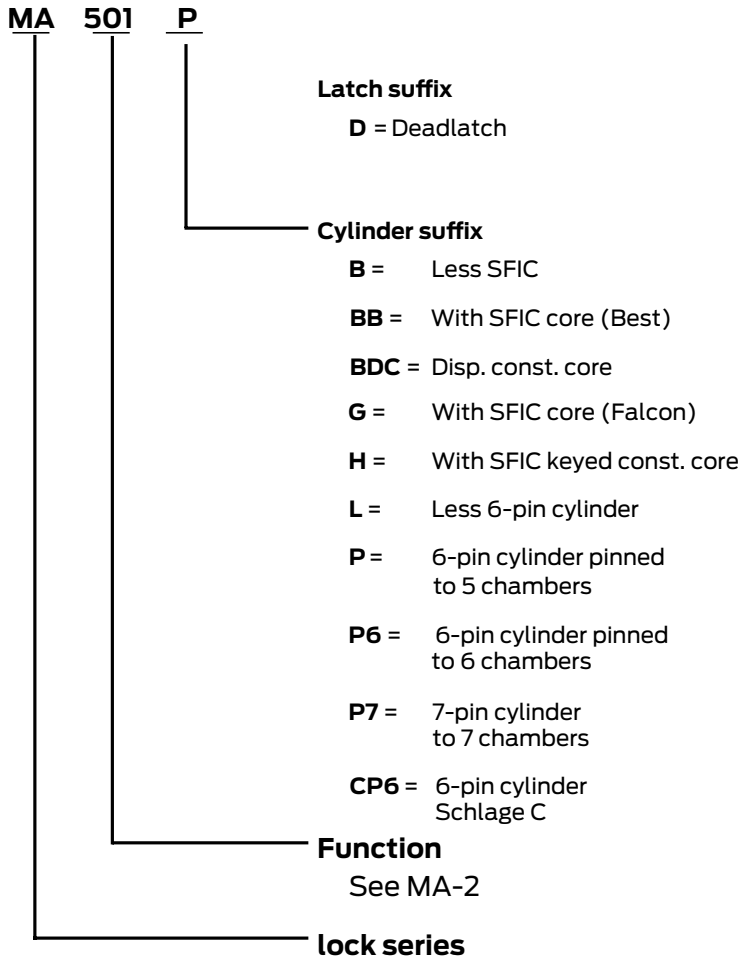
MA 501 P

Latch suffix
D = Deadlatch

Cylinder suffix
B = Less SFIC
BB = With SFIC core (Best)
BDC = Disp. const. core
G = With SFIC core (Falcon)
H = With SFIC keyed const. core
L = Less 6-pin cylinder
P = 6-pin cylinder pinned to 5 chambers
P6 = 6-pin cylinder pinned to 6 chambers
P7 = 7-pin cylinder to 7 chambers
CP6 = 6-pin cylinder Schlage C

Function
See MA-2

lock series